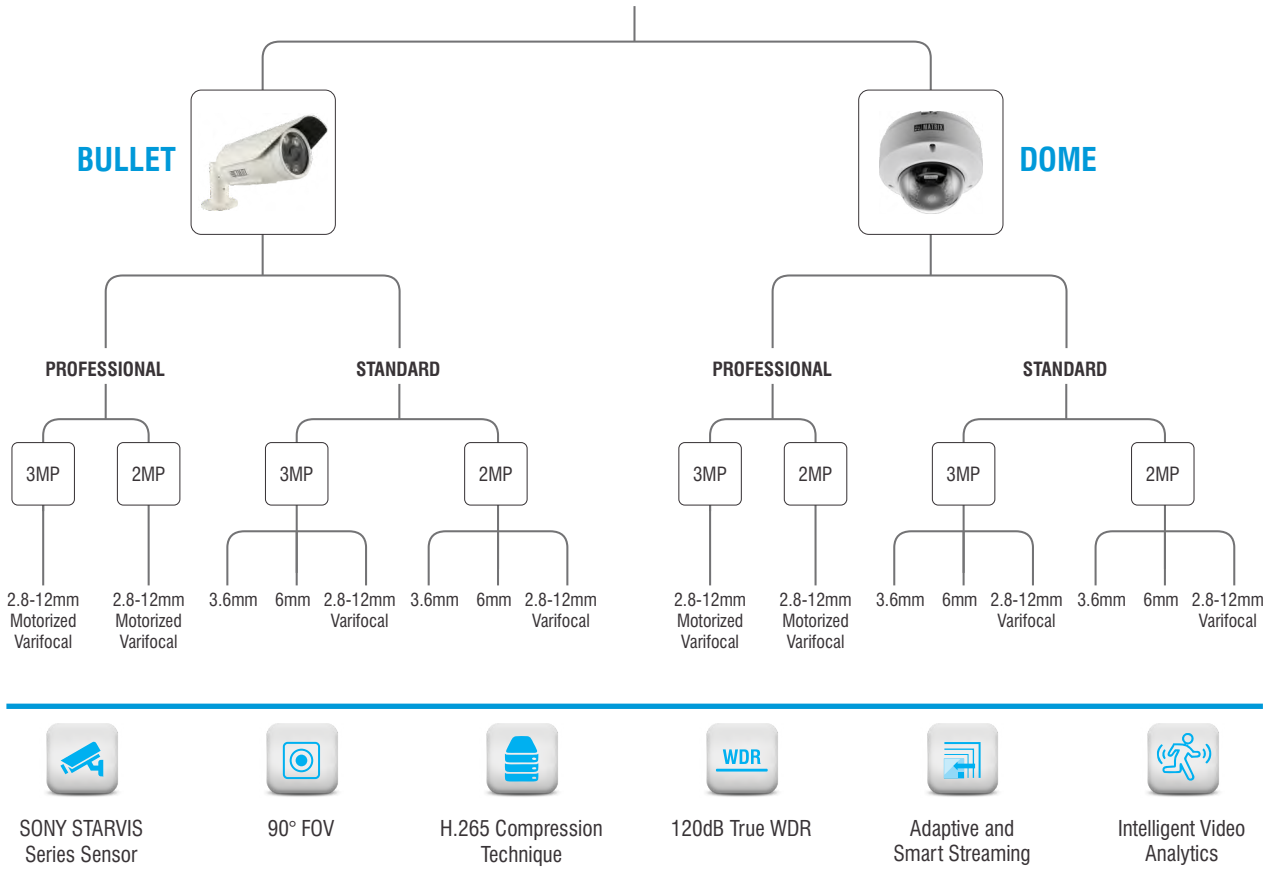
BULLET

DOME

PROFESSIONAL

STANDARD

3MP

2MP

3MP

2MP

2.8-12mm Motorized Varifocal

2.8-12mm Motorized Varifocal

3.6mm

6mm

2.8-12mm Varifocal

3.6mm

6mm

2.8-12mm Varifocal

PROFESSIONAL

STANDARD

3MP

2MP

3MP

2MP

2.8-12mm Motorized Varifocal

2.8-12mm Motorized Varifocal

3.6mm

6mm

2.8-12mm Varifocal

3.6mm

6mm

2.8-12mm Varifocal

WDR

SONY STARVIS Series Sensor

90° FOV

H.265 Compression Technique

120dB True WDR

Adaptive and Smart Streaming

Intelligent Video Analytics